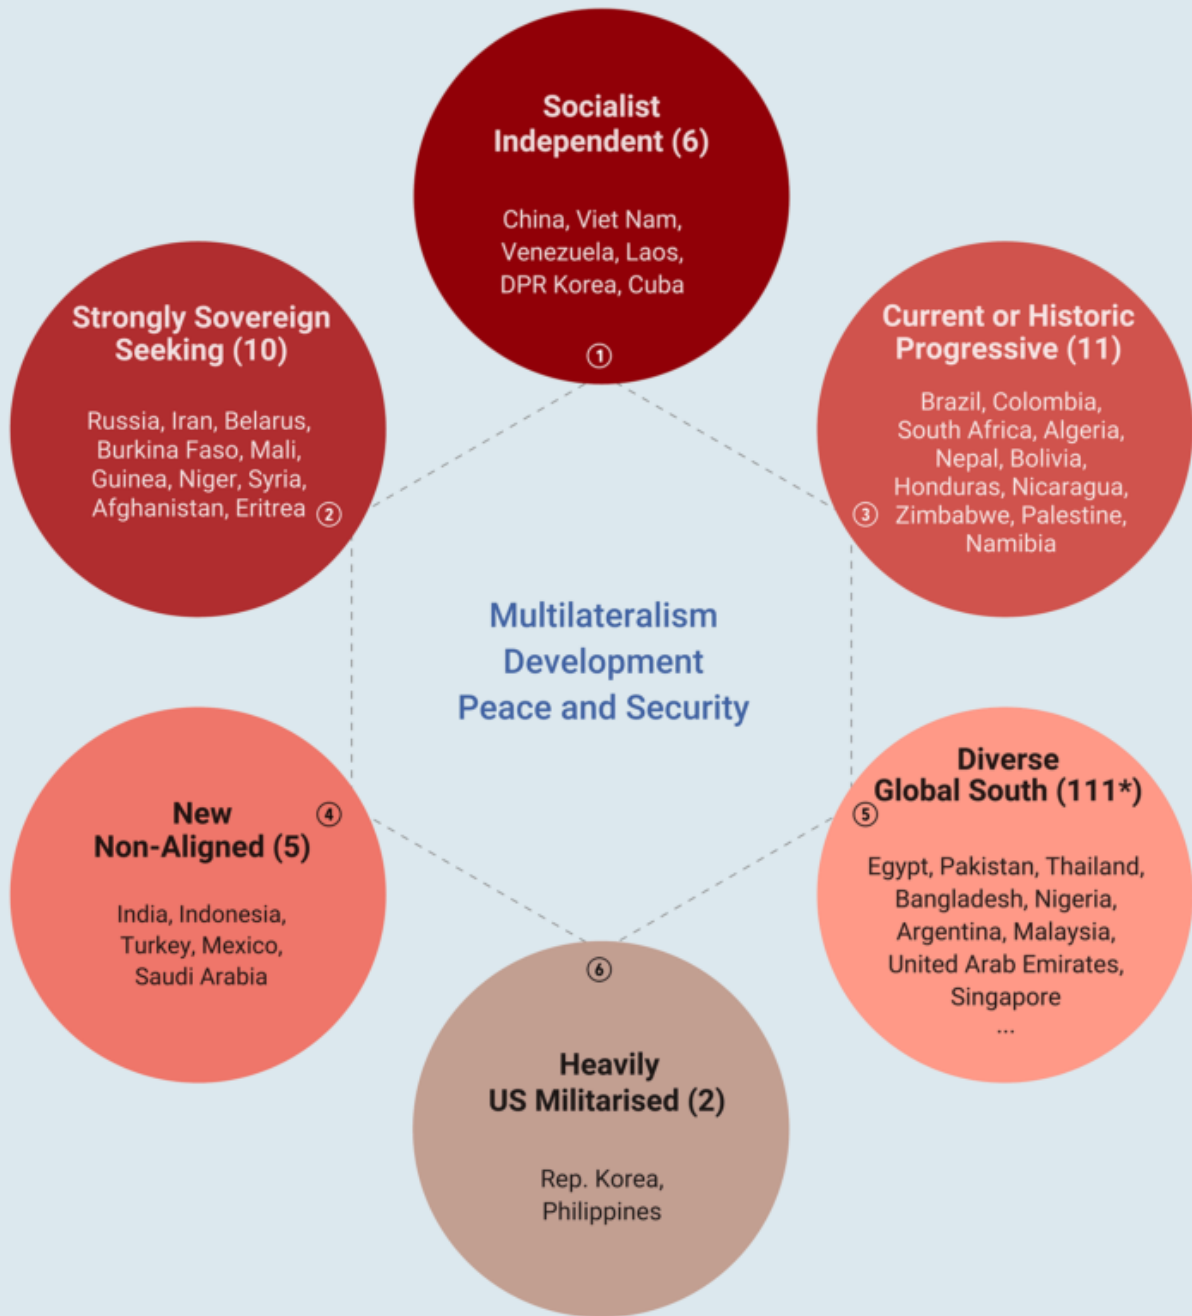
Socialist Independent (6)

China, Viet Nam, Venezuela, Laos, DPR Korea, Cuba

①

Strongly Sovereign Seeking (10)

Russia, Iran, Belarus, Burkina Faso, Mali, Guinea, Niger, Syria, Afghanistan, Eritrea ②

Current or Historic Progressive (11)

③ Brazil, Colombia, South Africa, Algeria, Nepal, Bolivia, Honduras, Nicaragua, Zimbabwe, Palestine, Namibia

Multilateralism
Development
Peace and Security

New Non-Aligned (5) ④

India, Indonesia, Turkey, Mexico, Saudi Arabia

Diverse Global South (111*) ⑤

Egypt, Pakistan, Thailand, Bangladesh, Nigeria, Argentina, Malaysia, United Arab Emirates, Singapore
...

⑥

Heavily US Militarised (2)

Rep. Korea, Philippines